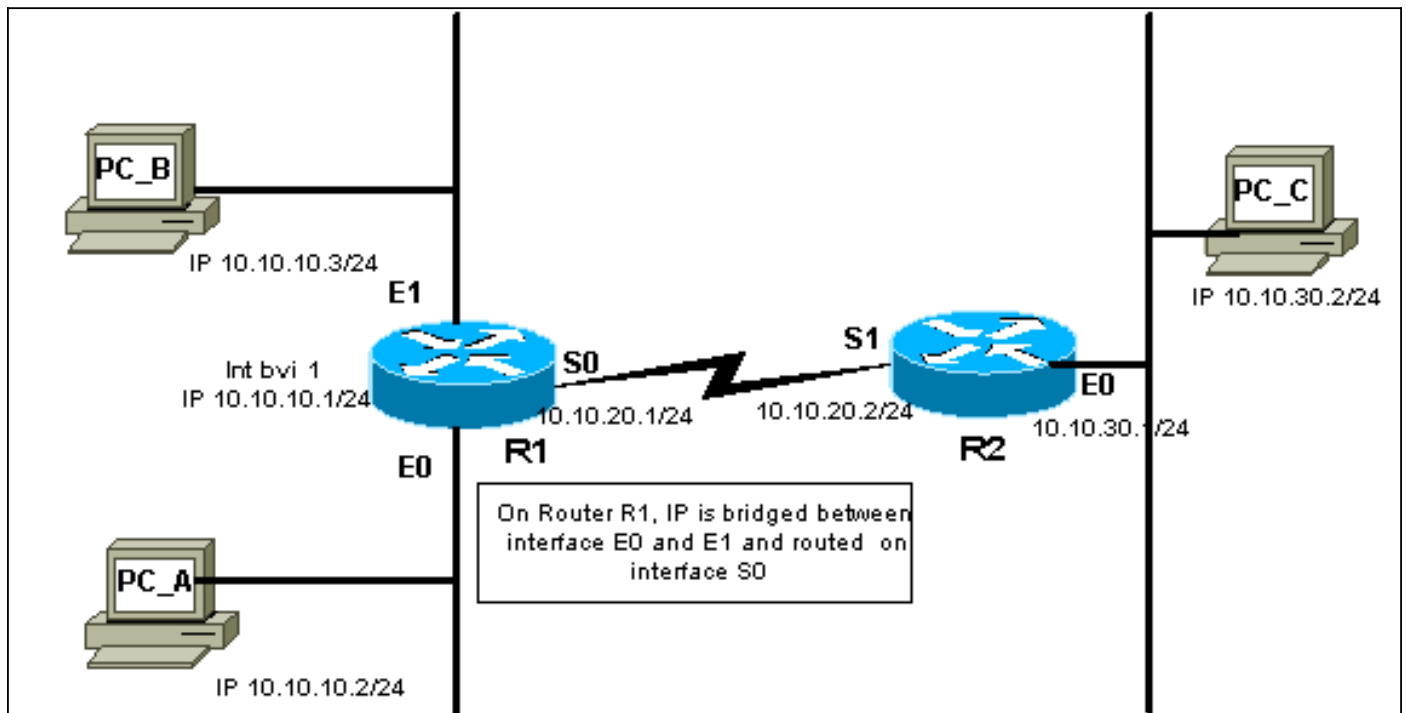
PC_B

IP 10.10.10.3/24

E1

Int bvi 1
IP 10.10.10.1/24

S0

10.10.20.1/24

R1

E0

S1

10.10.20.2/24

R2

E0

10.10.30.1/24

PC_C

IP 10.10.30.2/24

On Router R1, IP is bridged between interface E0 and E1 and routed on interface S0

PC_A

IP 10.10.10.2/24